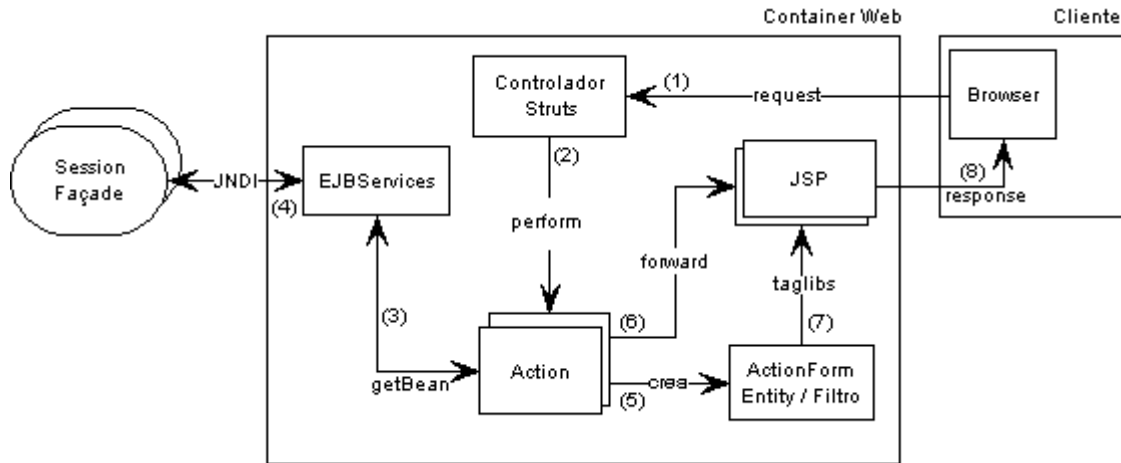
Container Web

Cliente

Controlador Struts

(1)

request

Browser

Session Façade

JNDI

EJBServices

(4)

(2)

perform

JSP

(8)

response

forward

taglibs

(3)

(6)

(7)

getBean

Action

crea

(5)

ActionForm Entity / Filtro